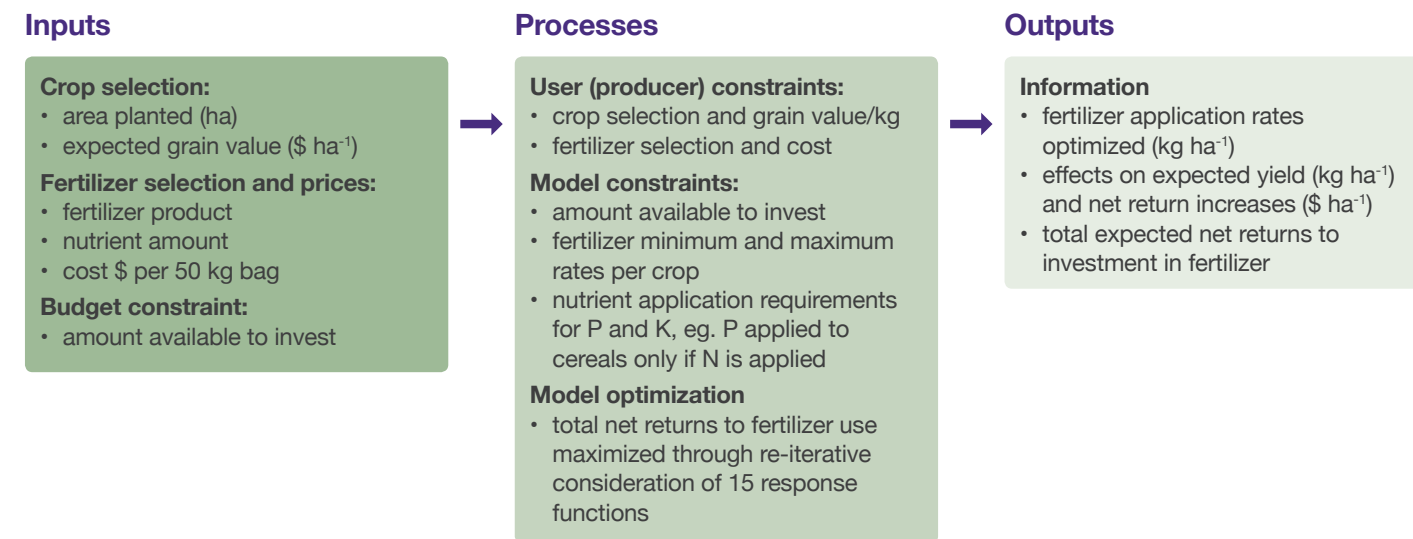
Inputs

Crop selection:
• area planted (ha)
• expected grain value (\$ ha$^{-1}$)

Fertilizer selection and prices:
• fertilizer product
• nutrient amount
• cost \$ per 50 kg bag

Budget constraint:
• amount available to invest

Processes

User (producer) constraints:
• crop selection and grain value/kg
• fertilizer selection and cost

Model constraints:
• amount available to invest
• fertilizer minimum and maximum rates per crop
• nutrient application requirements for P and K, eg. P applied to cereals only if N is applied

Model optimization
• total net returns to fertilizer use maximized through re-iterative consideration of 15 response functions

Outputs

Information
• fertilizer application rates optimized (kg ha$^{-1}$)
• effects on expected yield (kg ha$^{-1}$) and net return increases (\$ ha$^{-1}$)
• total expected net returns to investment in fertilizer